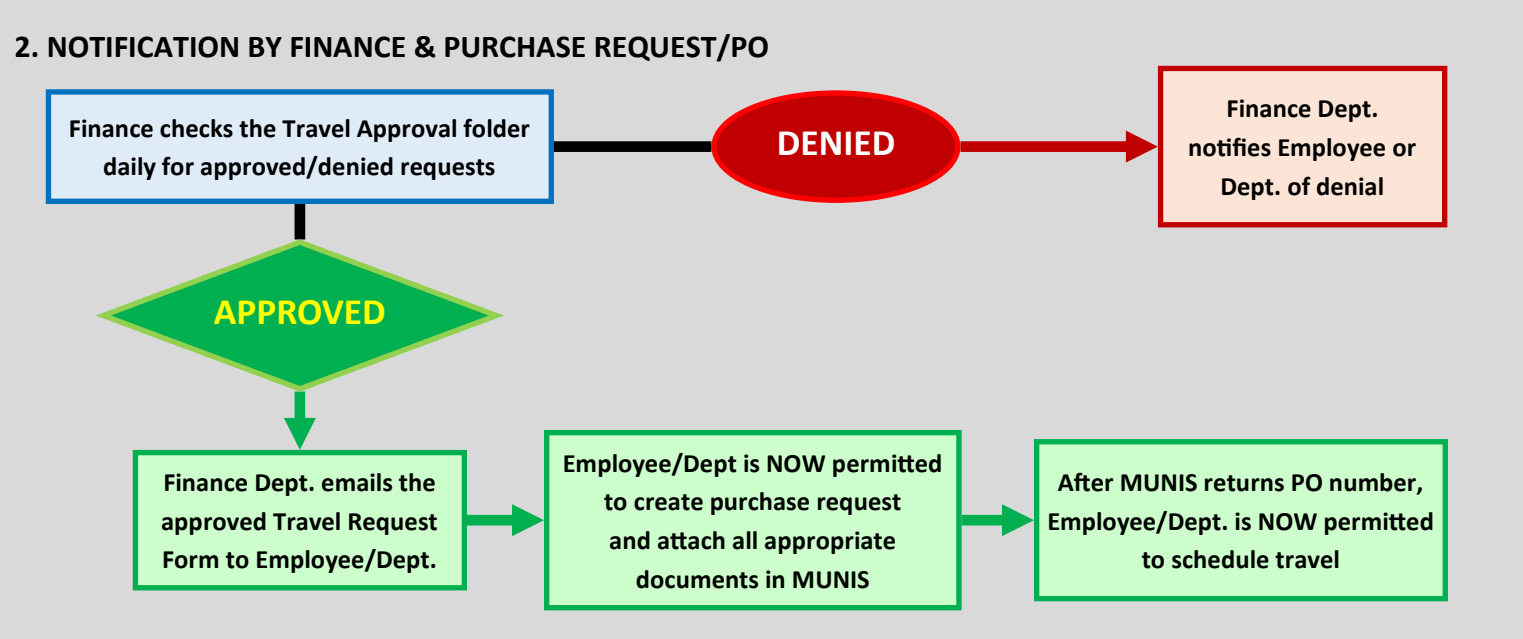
2. NOTIFICATION BY FINANCE & PURCHASE REQUEST/PO

Finance checks the Travel Approval folder daily for approved/denied requests

DENIED

Finance Dept. notifies Employee or Dept. of denial

APPROVED

Finance Dept. emails the approved Travel Request Form to Employee/Dept.

Employee/Dept is NOW permitted to create purchase request and attach all appropriate documents in MUNIS

After MUNIS returns PO number, Employee/Dept. is NOW permitted to schedule travel